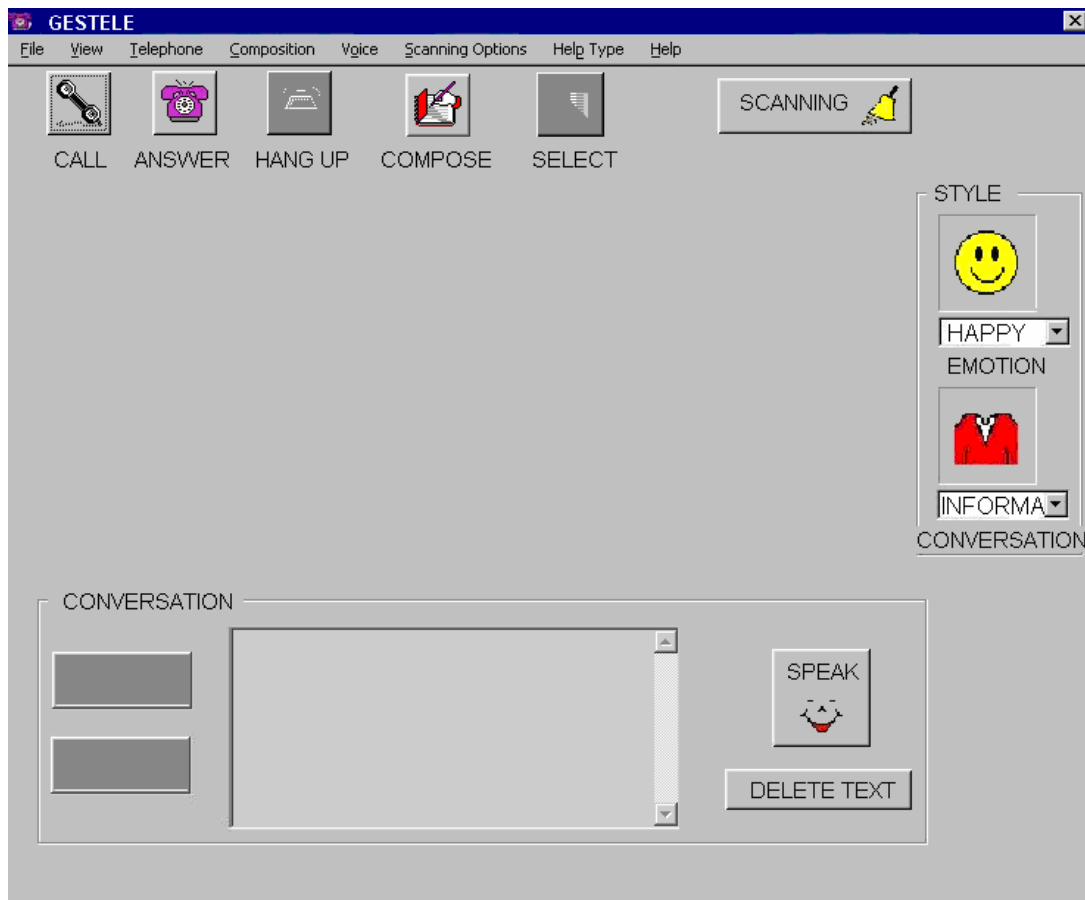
GESTELE

File View Telephone Composition Voice Scanning Options Help Type Help

CALL ANSWER HANG UP COMPOSE SELECT

SCANNING

STYLE

HAPPY

EMOTION

INFORMA

CONVERSATION

CONVERSATION

SPEAK

DELETE TEXT